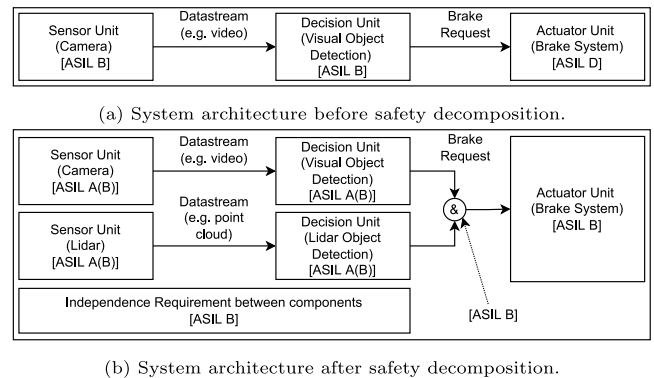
Sensor Unit (Camera) [ASIL B]

Datastream (e.g. video)

Decision Unit (Visual Object Detection) [ASIL B]

Brake Request

Actuator Unit (Brake System) [ASIL D]

(a) System architecture before safety decomposition.

Sensor Unit (Camera) [ASIL A(B)]

Datastream (e.g. video)

Decision Unit (Visual Object Detection) [ASIL A(B)]

Brake Request

Sensor Unit (Lidar) [ASIL A(B)]

Datastream (e.g. point cloud)

Decision Unit (Lidar Object Detection) [ASIL A(B)]

&

Actuator Unit (Brake System) [ASIL B]

Independence Requirement between components [ASIL B]

[ASIL B]

(b) System architecture after safety decomposition.